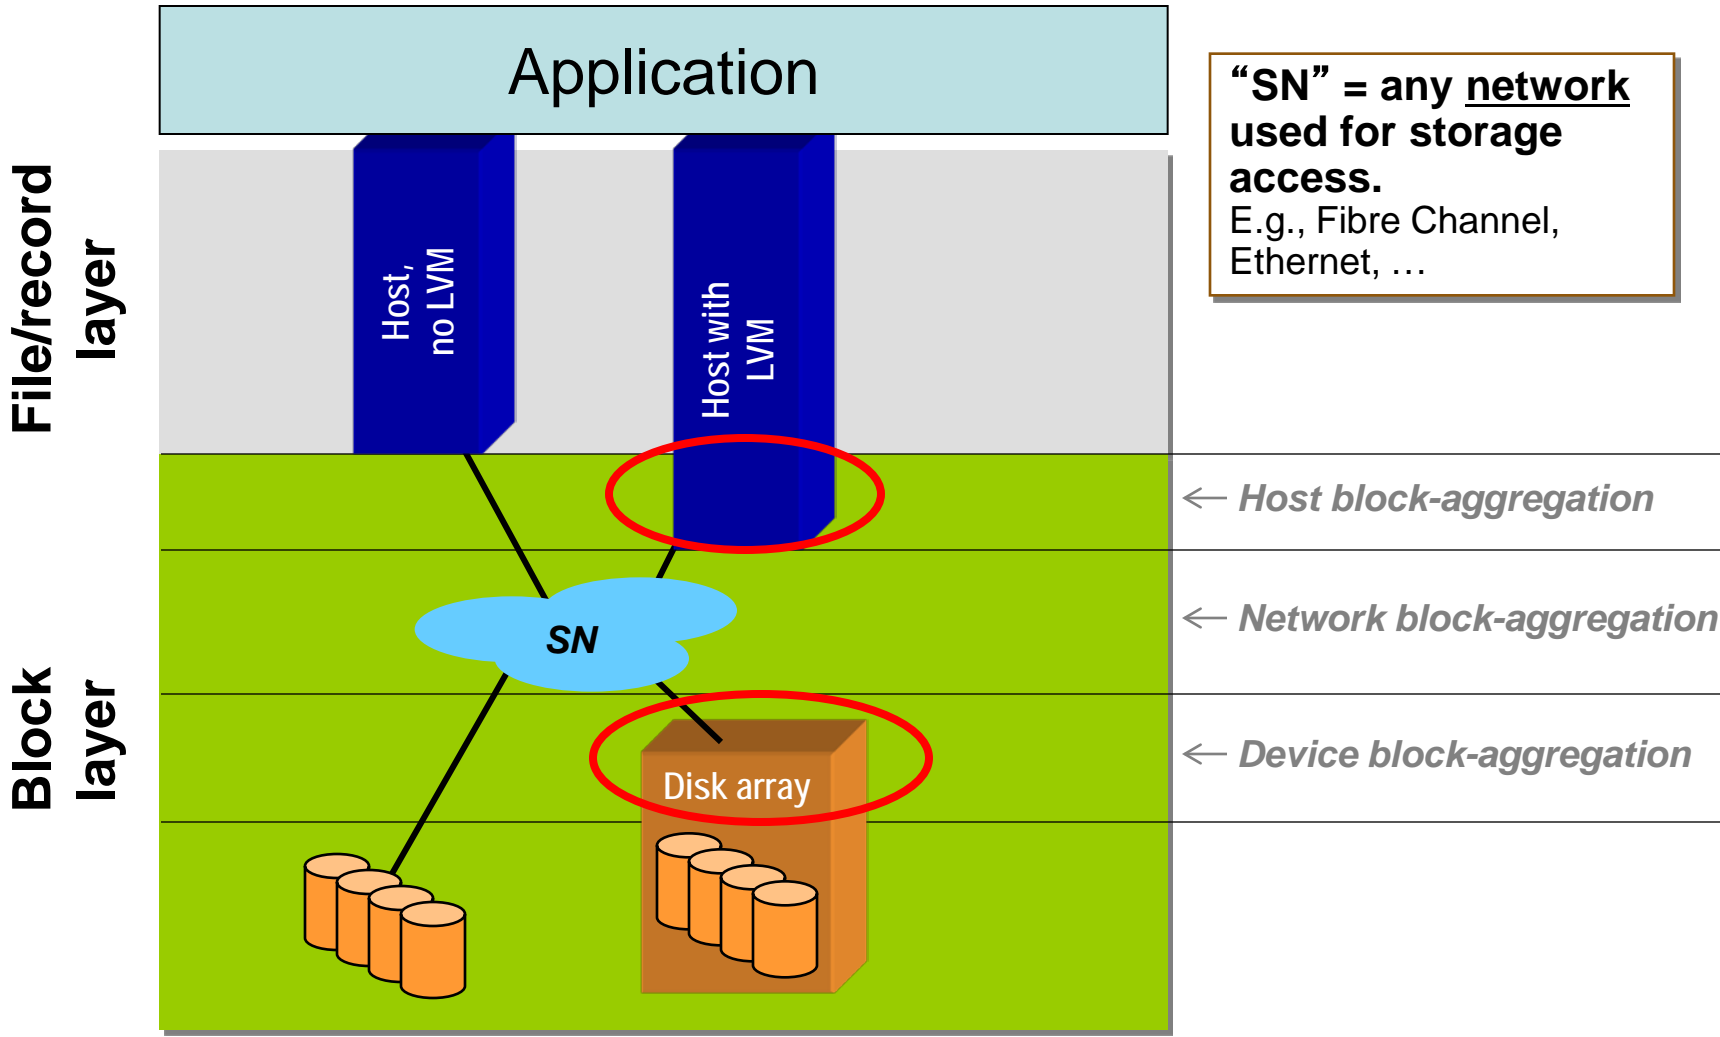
Application

"SN" = any network used for storage access.
E.g., Fibre Channel, Ethernet, …

File/record layer

Host, no LVM

Host with LVM

Block layer

← Host block-aggregation

SN

← Network block-aggregation

Disk array

← Device block-aggregation